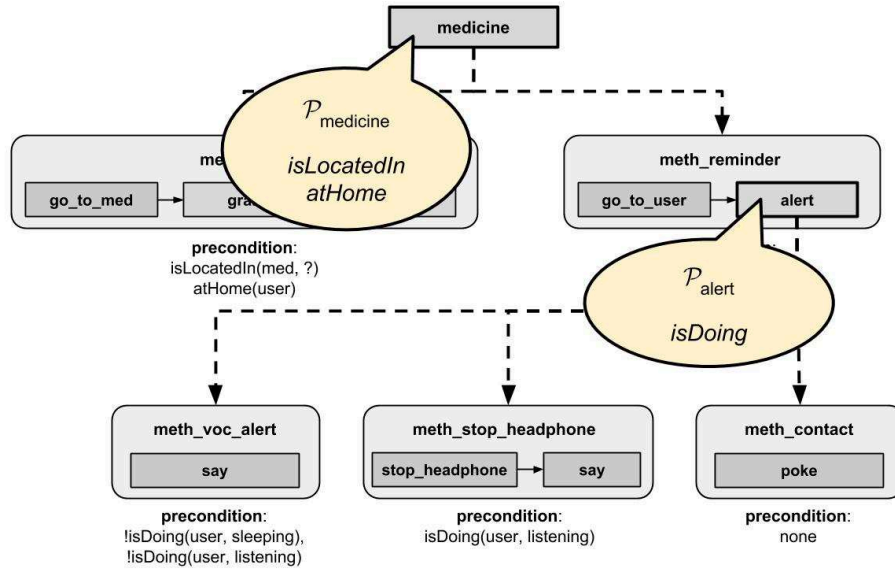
medicine

$\mathcal{P}_{\text{medicine}}$

isLocatedIn
atHome

me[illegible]

go_to_med

gra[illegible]

precondition:
isLocatedIn(med, ?)
atHome(user)

meth_reminder

go_to_user

alert

$\mathcal{P}_{\text{alert}}$

isDoing

meth_voc_alert

say

precondition:
!isDoing(user, sleeping),
!isDoing(user, listening)

meth_stop_headphone

stop_headphone

say

precondition:
isDoing(user, listening)

meth_contact

poke

precondition:
none